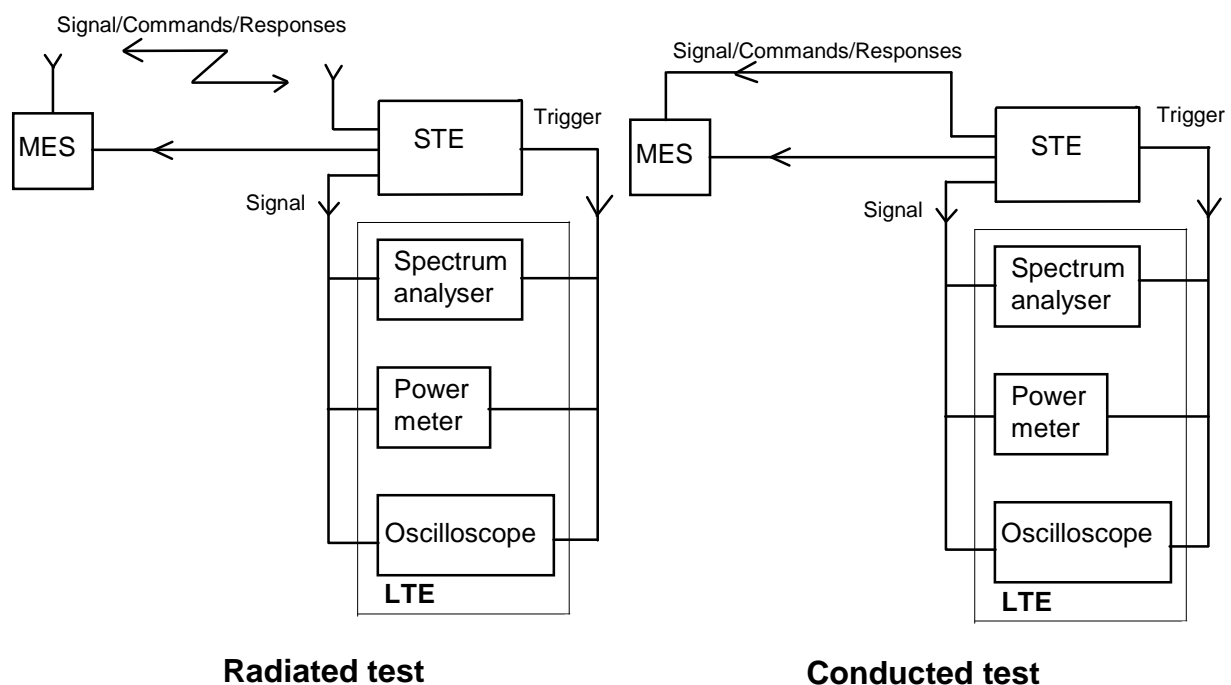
Signal/Commands/Responses

MES

STE

Trigger

Signal

Spectrum analyser

Power meter

Oscilloscope

LTE

Radiated test

Signal/Commands/Responses

MES

STE

Trigger

Signal

Spectrum analyser

Power meter

Oscilloscope

LTE

Conducted test